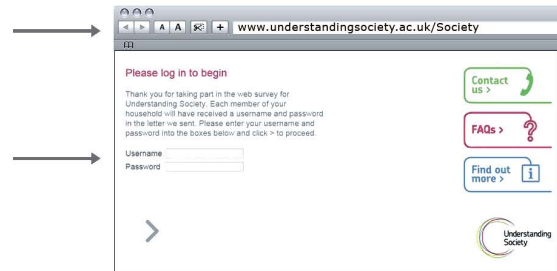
A A + www.understandingsociety.ac.uk/Society

Please log in to begin

Thank you for taking part in the web survey for Understanding Society. Each member of your household will have received a username and password in the letter we sent. Please enter your username and password into the boxes below and click > to proceed

Username
Password

>

Contact us >

FAQs >

Find out more >

Understanding Society